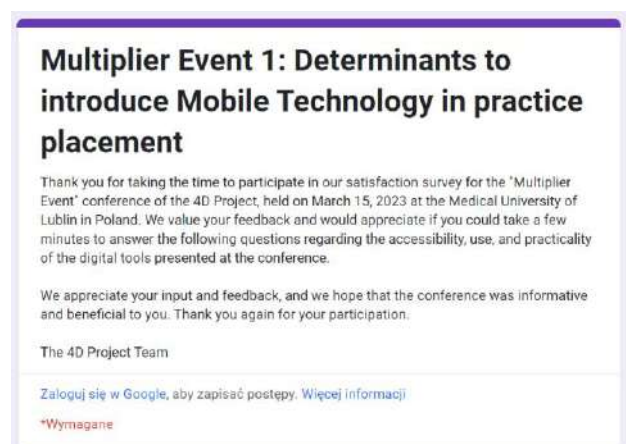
Multiplier Event 1: Determinants to introduce Mobile Technology in practice placement

Thank you for taking the time to participate in our satisfaction survey for the "Multiplier Event" conference of the 4D Project, held on March 15, 2023 at the Medical University of Lublin in Poland. We value your feedback and would appreciate if you could take a few minutes to answer the following questions regarding the accessibility, use, and practicality of the digital tools presented at the conference.

We appreciate your input and feedback, and we hope that the conference was informative and beneficial to you. Thank you again for your participation.

The 4D Project Team

Zaloguj się w Google, aby zapisać postępy. Więcej informacji

*Wymagane